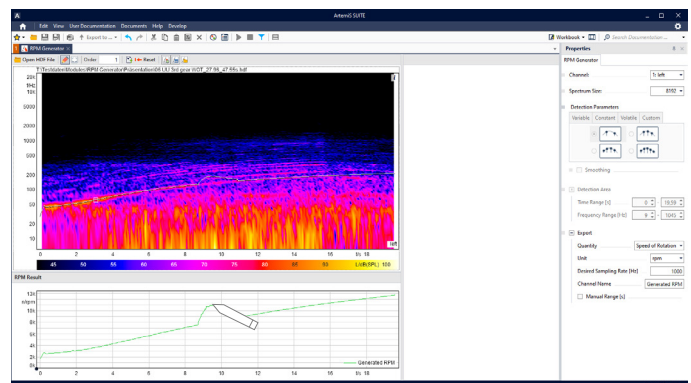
ArtemiS SUITE

Edit View User Documentation Documents Help Develop

Export to ...

Workbook

Search Documentation ...

RPM Generator

Open HDF File

Order 1

Reset

T:\Technikm\Modules\RPM Generator\Präsentation\06 L\3 3rd gear WOT_27.94_47.55s.hdf

20k
Hz
10k
5000
2000
1000
500
200
100
50
20
10

L/dB(SPL)

0 2 4 6 8 10 12 14 16 t/s 18

45 50 55 60 65 70 75 80 85 90 95 100 L/dB(SPL) 100

RPM Result

12k
n/rpm
10k
8k
6k
4k
2k
0

Generated RPM

0 2 4 6 8 10 12 14 16 t/s 18

Properties

RPM Generator

Channel 1: left

Spectrum Size 8192

Detection Parameters

Variable Constant Volatile Custom

Smoothing

Detection Area

Time Range [s] 0 18.59

Frequency Range [Hz] 0 1045

Expert

Quantity Speed of Rotation

Unit rpm

Desired Sampling Rate [Hz] 1000

Channel Name Generated RPM

Manual Range [s]